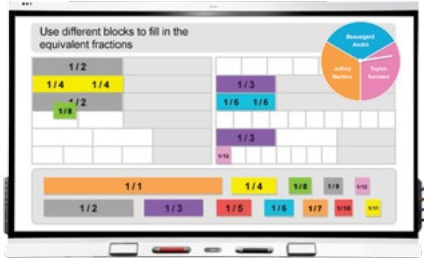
Use different blocks to fill in the equivalent fractions

Beauregard André

Jeffrey Martinez

Taylor Sorensen

1/2

1/4 1/4

1/8

1/2

1/3

1/6 1/6

1/3

1/12

1/1

1/4

1/8

1/9

1/12

1/2

1/3

1/5

1/6

1/7

1/10

1/11